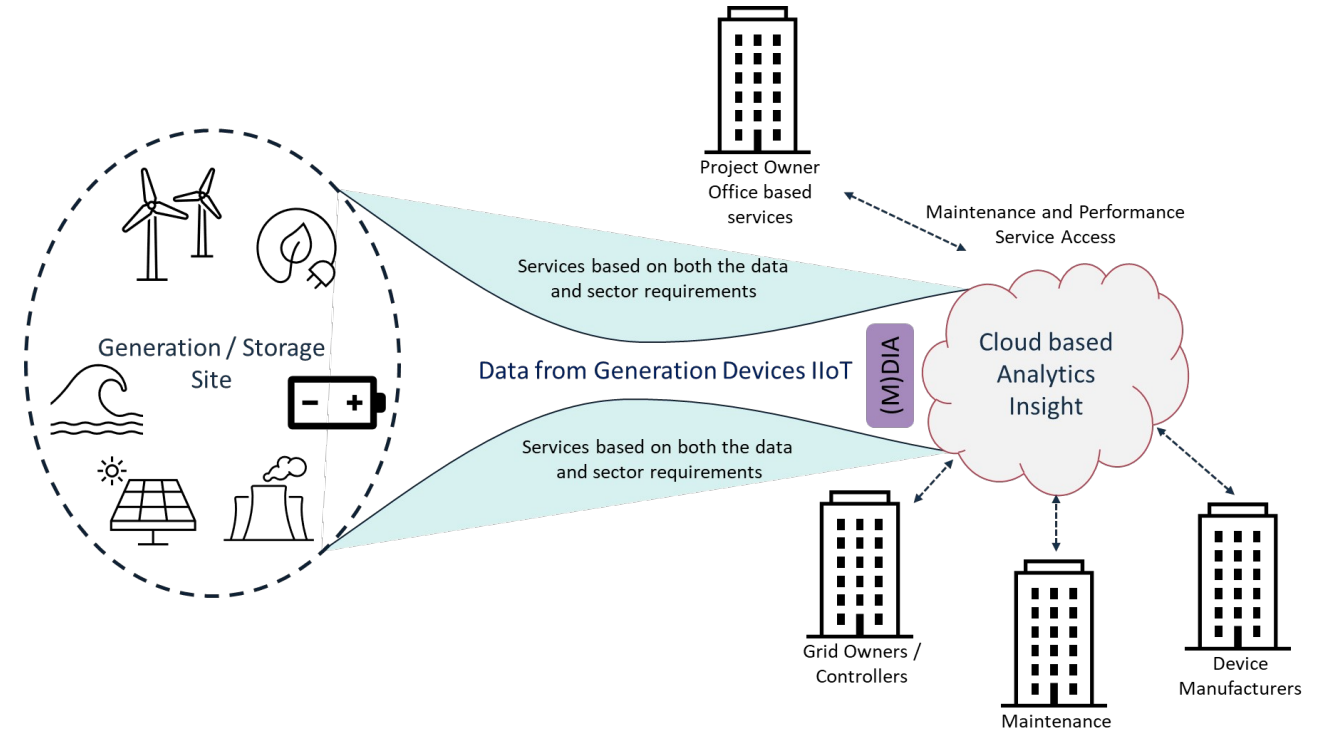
Project Owner
Office based
services

Maintenance and Performance
Service Access

Generation / Storage
Site

− +

Services based on both the data
and sector requirements

Data from Generation Devices IIoT

(M)DIA

Cloud based
Analytics
Insight

Services based on both the data
and sector requirements

Grid Owners /
Controllers

Maintenance

Device
Manufacturers